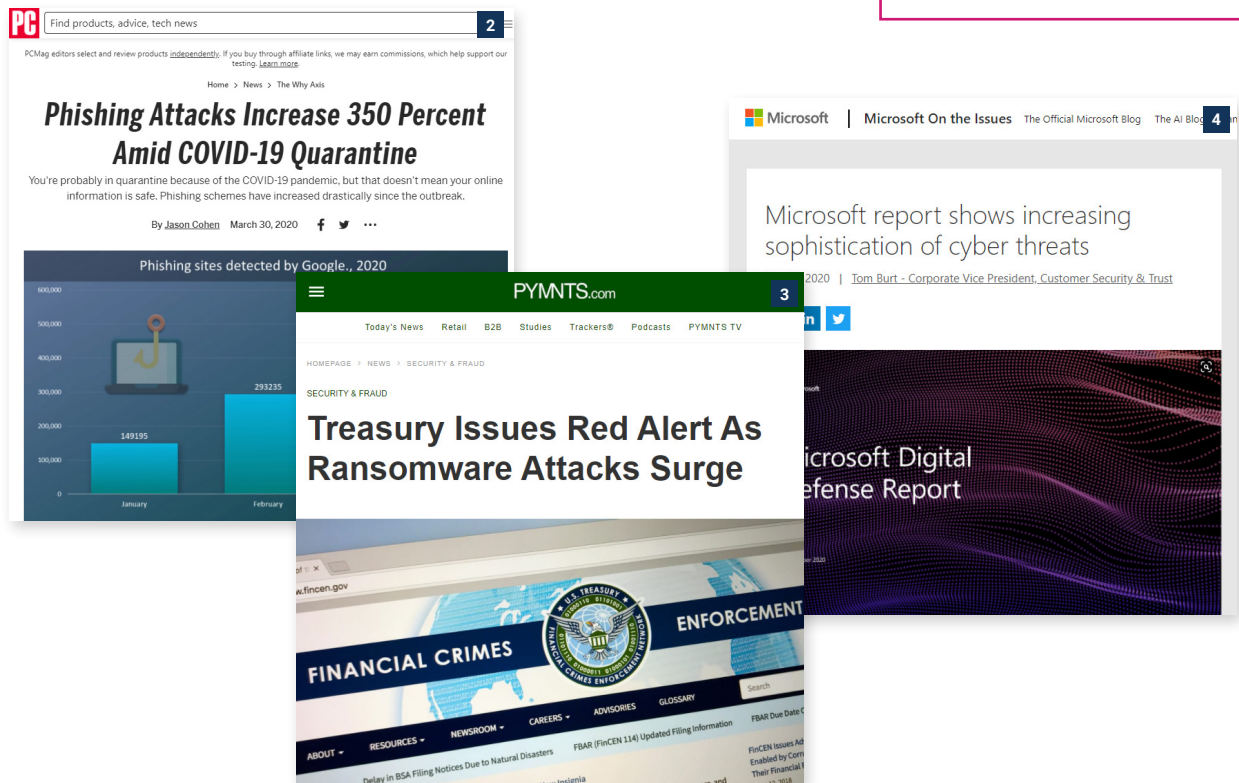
PC Find products, advice, tech news 2

PCMag editors select and review products independently. If you buy through affiliate links, we may earn commissions, which help support our testing. Learn more.

Home > News > The Why Axis

Phishing Attacks Increase 350 Percent Amid COVID-19 Quarantine

You're probably in quarantine because of the COVID-19 pandemic, but that doesn't mean your online information is safe. Phishing schemes have increased drastically since the outbreak.

By Jason Cohen March 30, 2020

Phishing sites detected by Google., 2020

600,000
500,000
400,000
300,000
200,000
100,000
0

149195
293235

January
February

PYMNTS.com 3

Today's News Retail B2B Studies Trackers® Podcasts PYMNTS TV

HOMEPAGE > NEWS > SECURITY & FRAUD

SECURITY & FRAUD

Treasury Issues Red Alert As Ransomware Attacks Surge

w.fincen.gov
FINANCIAL CRIMES ENFORCEMENT
U.S. TREASURY FINANCIAL CRIMES ENFORCEMENT NETWORK
Search
ABOUT RESOURCES NEWSROOM CAREERS ADVISORIES GLOSSARY
FBAR (FinCEN 114) Updated Filing Information
FBAR Due Date C
Delay in BSA Filing Notices Due to Natural Disasters
FinCEN Issues Ad Enabled by Corr Their Financial

Microsoft | Microsoft On the Issues The Official Microsoft Blog The AI Blog 4

Microsoft report shows increasing sophistication of cyber threats

2020 | Tom Burt - Corporate Vice President, Customer Security & Trust

icrosoft Digital efense Report